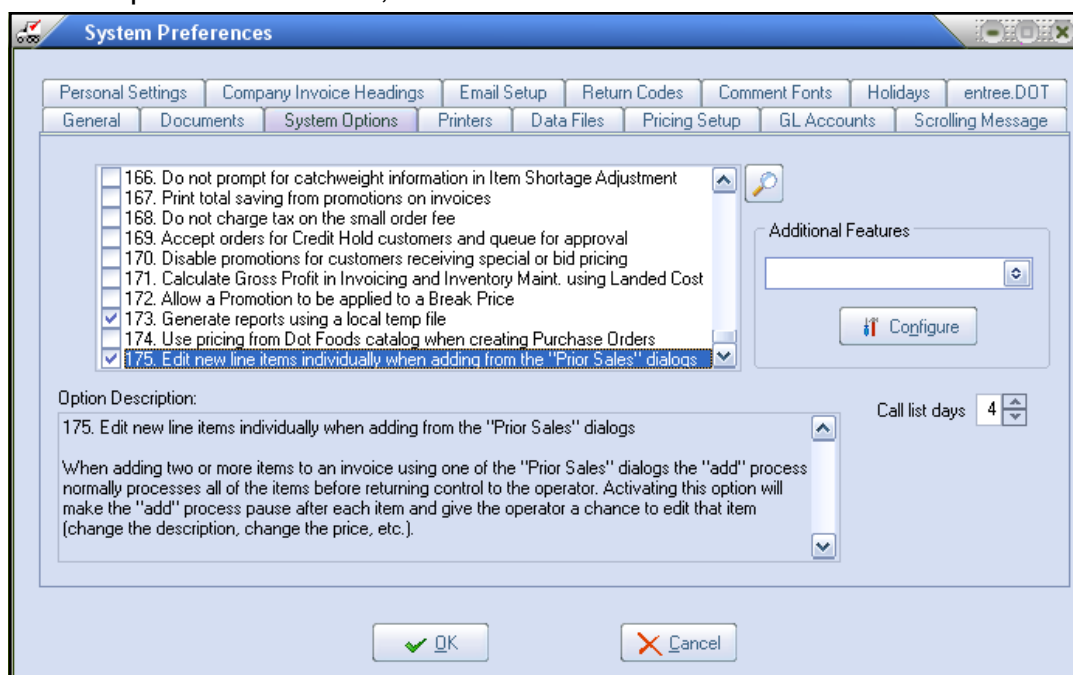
System Preferences

Personal Settings | Company Invoice Headings | Email Setup | Return Codes | Comment Fonts | Holidays | entree.DOT
General | Documents | System Options | Printers | Data Files | Pricing Setup | GL Accounts | Scrolling Message

166. Do not prompt for catchweight information in Item Shortage Adjustment
167. Print total saving from promotions on invoices
168. Do not charge tax on the small order fee
169. Accept orders for Credit Hold customers and queue for approval
170. Disable promotions for customers receiving special or bid pricing
171. Calculate Gross Profit in Invoicing and Inventory Maint. using Landed Cost
172. Allow a Promotion to be applied to a Break Price
173. Generate reports using a local temp file
174. Use pricing from Dot Foods catalog when creating Purchase Orders
175. Edit new line items individually when adding from the "Prior Sales" dialogs

Additional Features

Configure

Option Description:

175. Edit new line items individually when adding from the "Prior Sales" dialogs

When adding two or more items to an invoice using one of the "Prior Sales" dialogs the "add" process normally processes all of the items before returning control to the operator. Activating this option will make the "add" process pause after each item and give the operator a chance to edit that item (change the description, change the price, etc.).

Call list days 4

OK

Cancel